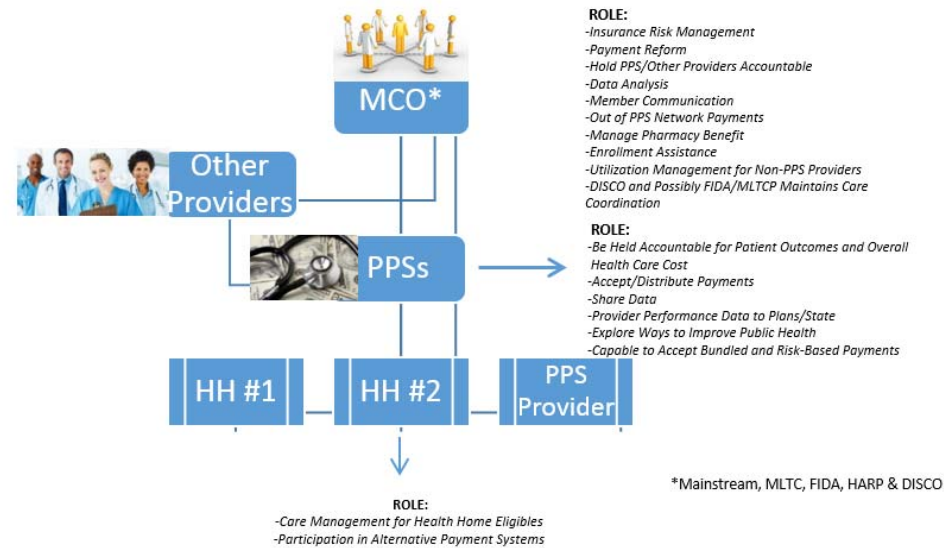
MCO*

ROLE:
-Insurance Risk Management
-Payment Reform
-Hold PPS/Other Providers Accountable
-Data Analysis
-Member Communication
-Out of PPS Network Payments
-Manage Pharmacy Benefit
-Enrollment Assistance
-Utilization Management for Non-PPS Providers
-DISCO and Possibly FIDA/MLTCP Maintains Care Coordination

Other Providers

PPSs

ROLE:
-Be Held Accountable for Patient Outcomes and Overall Health Care Cost
-Accept/Distribute Payments
-Share Data
-Provider Performance Data to Plans/State
-Explore Ways to Improve Public Health
-Capable to Accept Bundled and Risk-Based Payments

HH #1

HH #2

PPS Provider

*Mainstream, MLTC, FIDA, HARP & DISCO

ROLE:
-Care Management for Health Home Eligibles
-Participation in Alternative Payment Systems